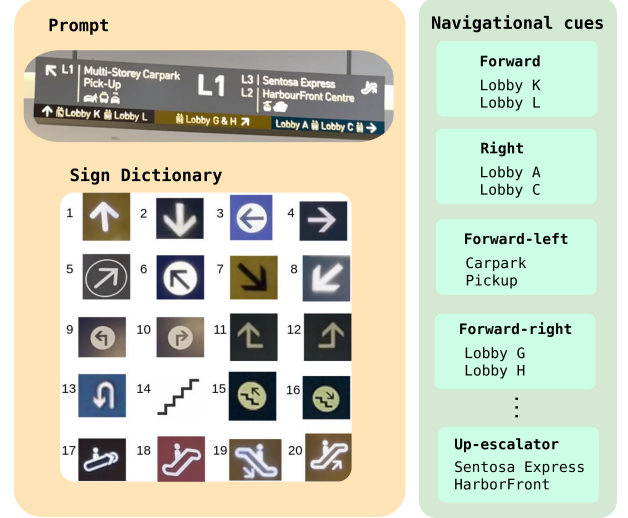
Prompt

L1 Multi-Storey Carpark Pick-Up

L1

L3 Sentosa Express
L2 HarbourFront Centre

Lobby K Lobby L

Lobby G & H

Lobby A Lobby C

Sign Dictionary

1 2 3 4
5 6 7 8
9 10 11 12
13 14 15 16
17 18 19 20

Navigational cues

Forward
Lobby K
Lobby L

Right
Lobby A
Lobby C

Forward-left
Carpark
Pickup

Forward-right
Lobby G
Lobby H

...

Up-escalator
Sentosa Express
HarborFront